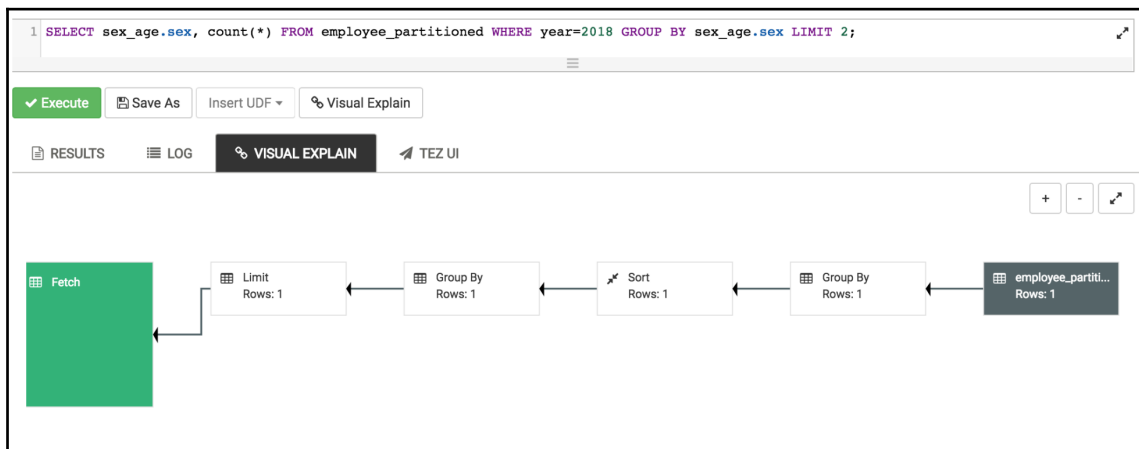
1 SELECT sex_age.sex, count(*) FROM employee_partitioned WHERE year=2018 GROUP BY sex_age.sex LIMIT 2;

Execute
Save As
Insert UDF
Visual Explain

RESULTS
LOG
VISUAL EXPLAIN
TEZ UI

+
-

Fetch

Limit
Rows: 1

Group By
Rows: 1

Sort
Rows: 1

Group By
Rows: 1

employee_partiti...
Rows: 1